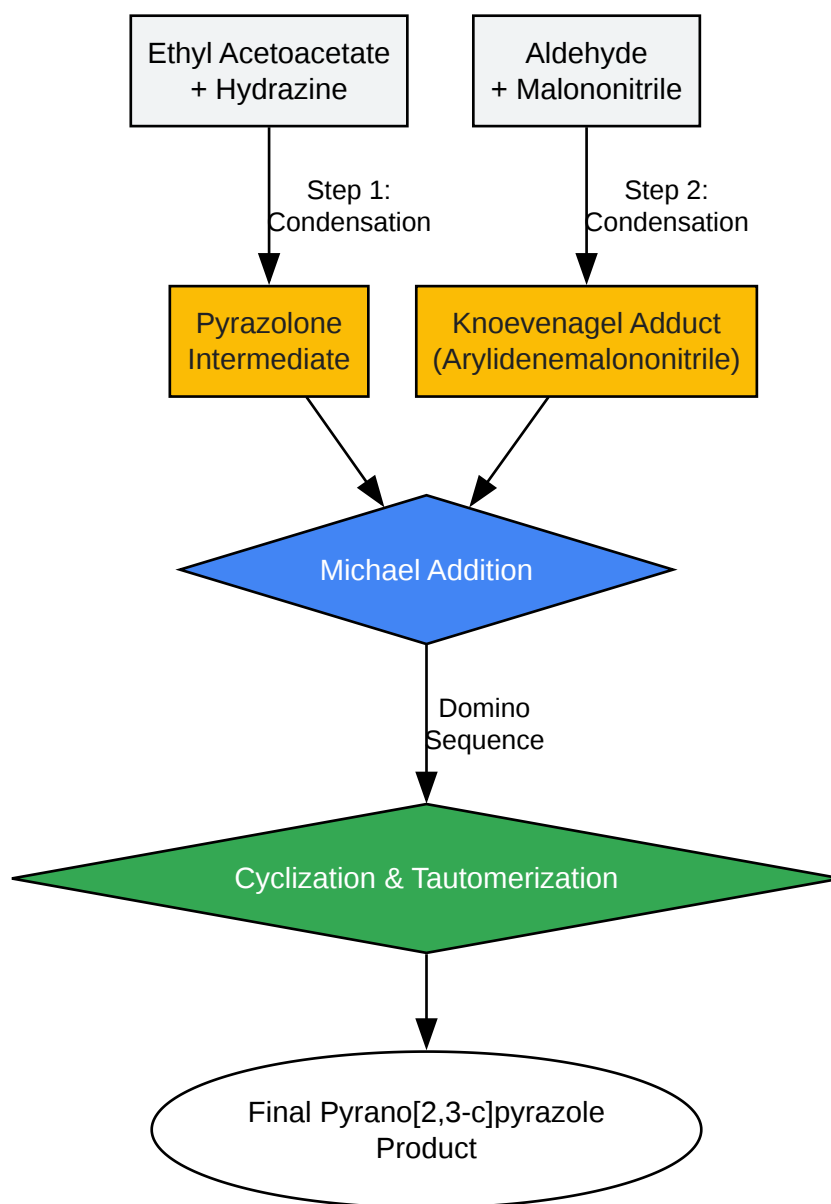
Ethyl Acetoacetate
+ Hydrazine

Aldehyde
+ Malononitrile

Step 1:
Condensation

Step 2:
Condensation

Pyrazolone
Intermediate

Knoevenagel Adduct
(Arylidenemalononitrile)

Michael Addition

Domino
Sequence

Cyclization & Tautomerization

Final Pyrano[2,3-c]pyrazole
Product